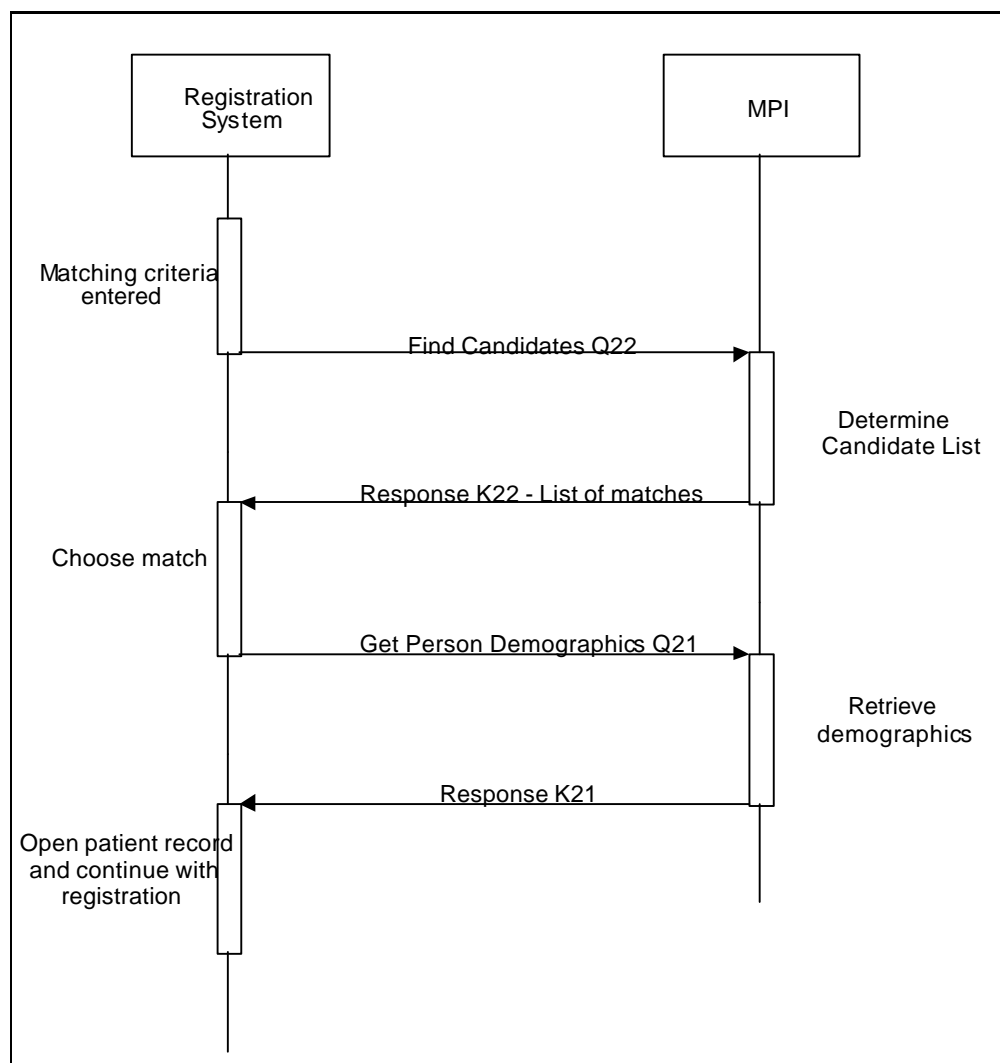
Registration System

MPI

Matching criteria entered

Find Candidates Q22

Determine Candidate List

Response K22 - List of matches

Choose match

Get Person Demographics Q21

Retrieve demographics

Response K21

Open patient record and continue with registration